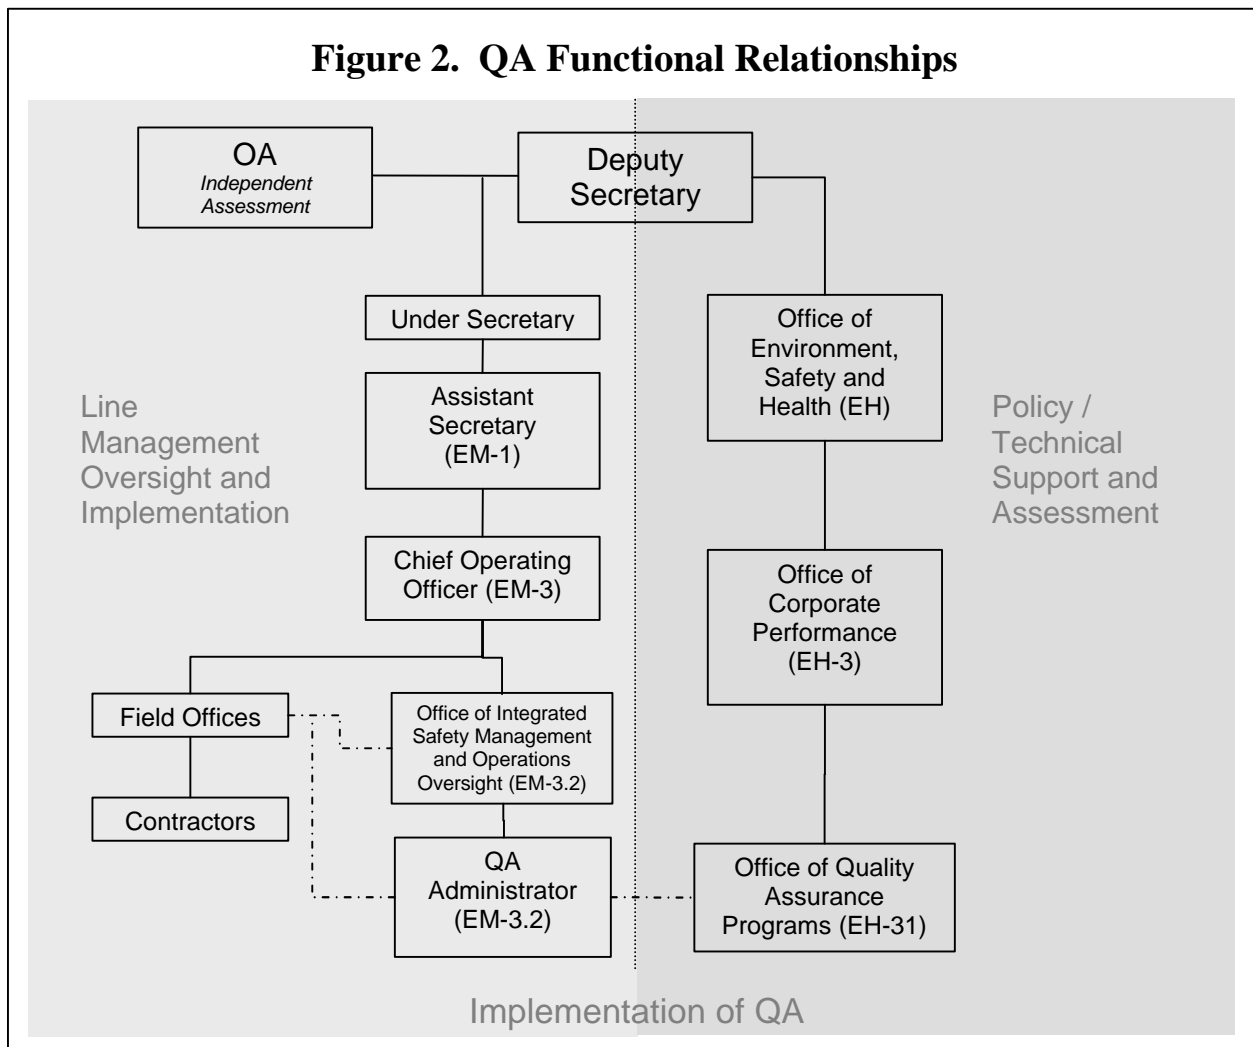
Figure 2. QA Functional Relationships

OA
Independent Assessment

Deputy Secretary

Under Secretary

Assistant Secretary (EM-1)

Chief Operating Officer (EM-3)

Field Offices

Contractors

Office of Integrated Safety Management and Operations Oversight (EM-3.2)

QA Administrator (EM-3.2)

Office of Environment, Safety and Health (EH)

Office of Corporate Performance (EH-3)

Office of Quality Assurance Programs (EH-31)

Line Management Oversight and Implementation

Policy / Technical Support and Assessment

Implementation of QA